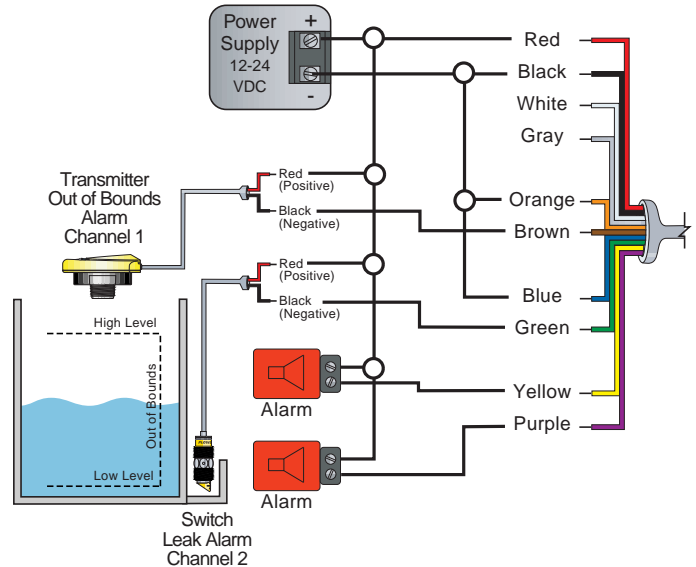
Power Supply 12-24 VDC
+
-

Red
Black
White
Gray
Orange
Brown
Blue
Green
Yellow
Purple

Transmitter Out of Bounds Alarm Channel 1

Red (Positive)
Black (Negative)

Red (Positive)
Black (Negative)

High Level
Out of Bounds
Low Level

Alarm
Alarm

Switch Leak Alarm Channel 2